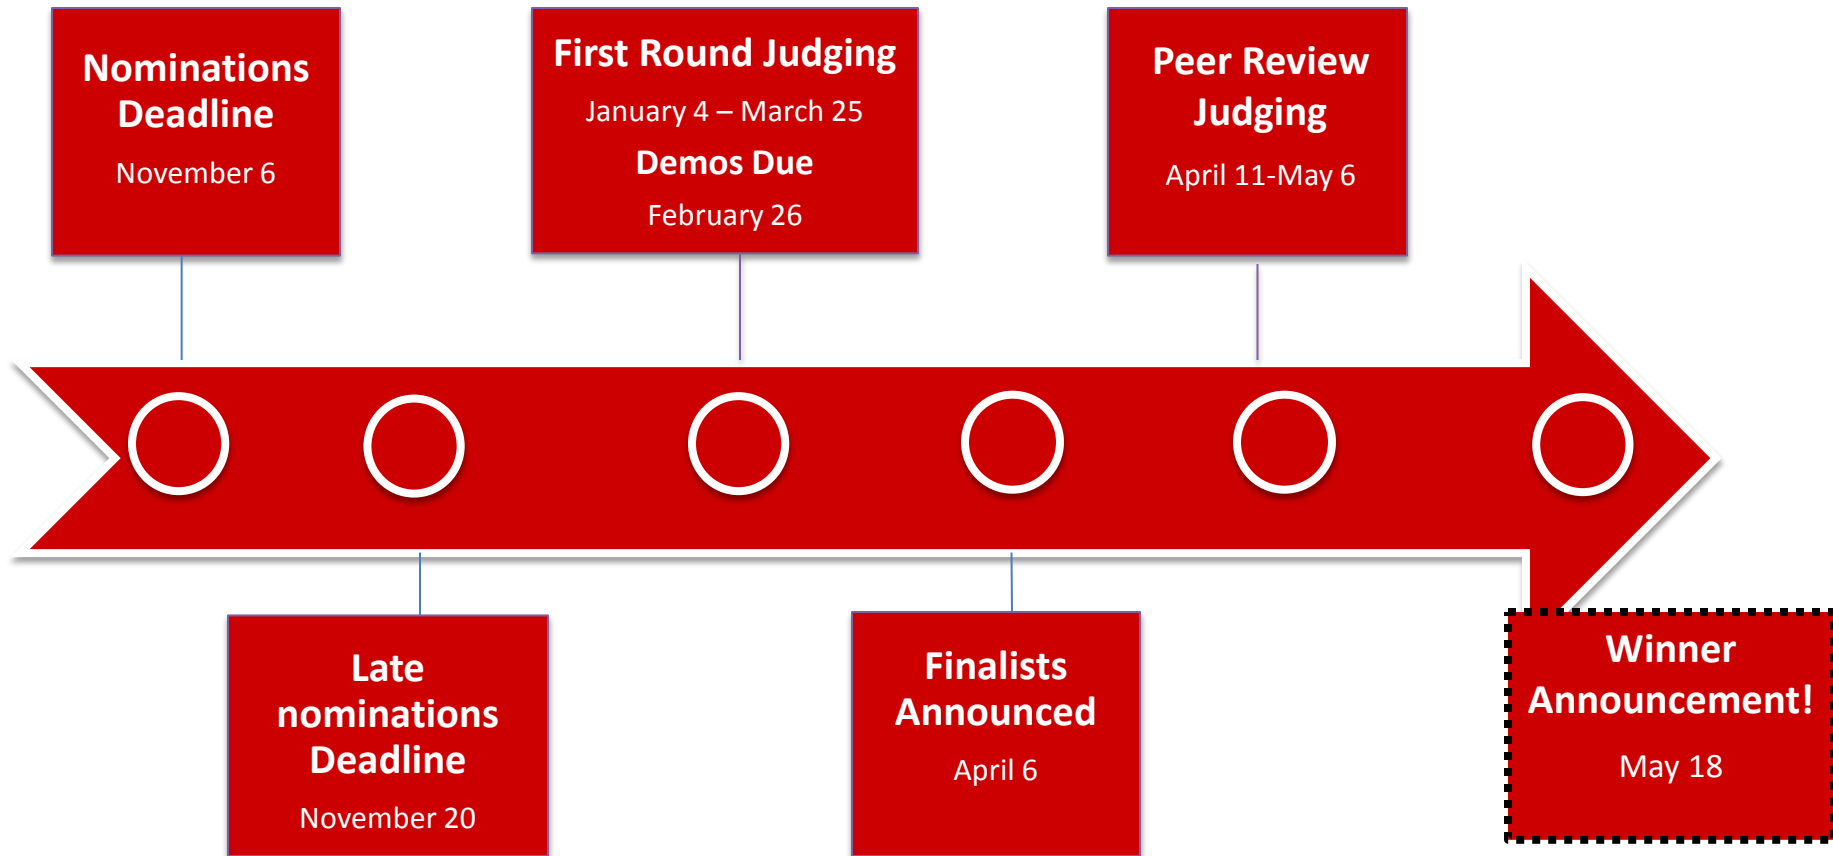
Nominations Deadline

November 6

First Round Judging

January 4 – March 25

Demos Due

February 26

Peer Review Judging

April 11-May 6

Late nominations Deadline

November 20

Finalists Announced

April 6

Winner Announcement!

May 18